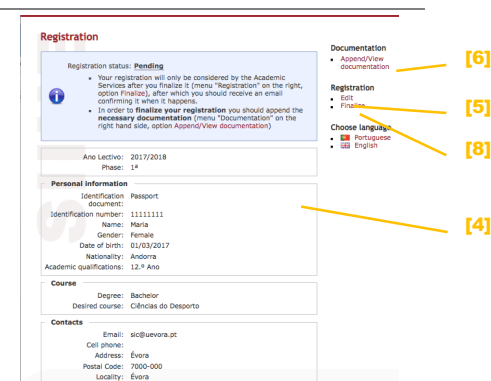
Registration

Registration status: Pending

• Your registration will only be considered by the Academic Services after you finalize it (menu "Registration" on the right, option Finalize), after which you should receive an email confirming it when it happens.
• In order to finalize your registration you should append the necessary documentation (menu "Documentation" on the right hand side, option Append/View documentation)

Ano Lectivo: 2017/2018
Phase: 1ª

Personal information
Identification document: Passport
Identification number: 11111111
Name: Maria
Gender: Female
Date of birth: 01/03/2017
Nationality: Andorra
Academic qualifications: 12.º Ano

Course
Degree: Bachelor
Desired course: Ciências do Desporto

Contacts
Email: sic@uevora.pt
Cell phone:
Address: Évora
Postal Code: 7000-000
Locality: Évora

Documentation
• Append/View documentation

Registration
• Edit
• Finalize

Choose language
• Portuguese
• English

[6]
[5]
[8]
[4]